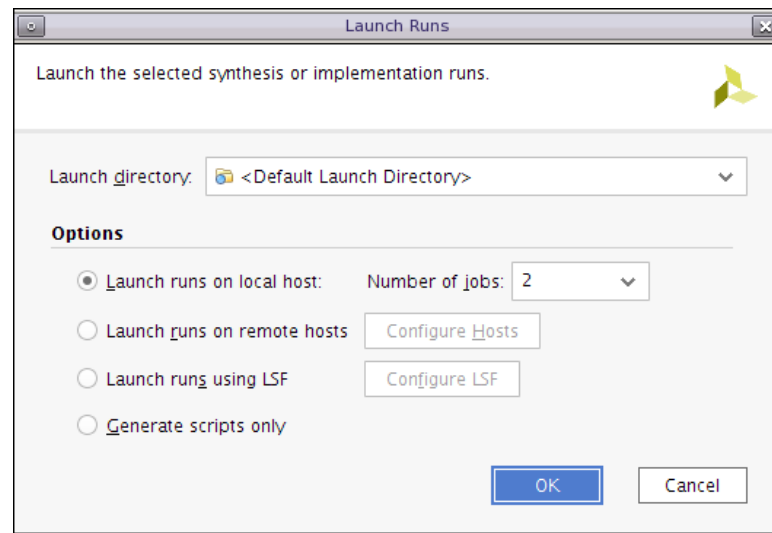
Launch Runs

Launch the selected synthesis or implementation runs.

Launch directory: <Default Launch Directory>

Options

Launch runs on local host: Number of jobs: 2

Launch runs on remote hosts Configure Hosts

Launch runs using LSF Configure LSF

Generate scripts only

OK Cancel